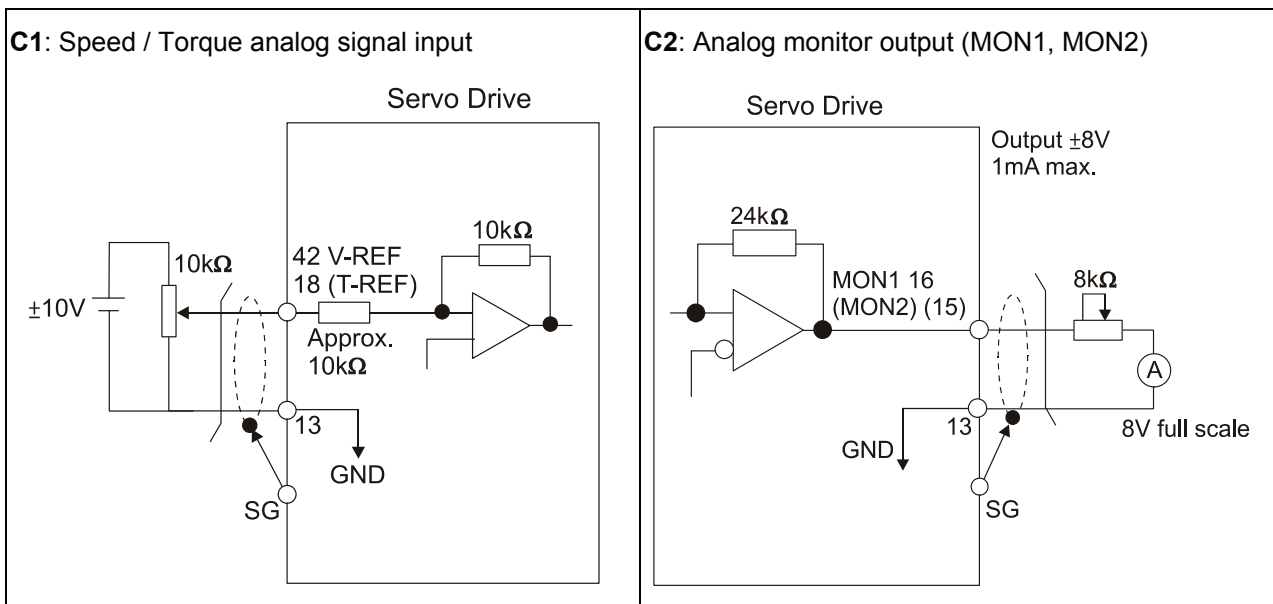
C1: Speed / Torque analog signal input

Servo Drive

$\pm$10V

10k$\Omega$

42 V-REF
18 (T-REF)

10k$\Omega$

Approx.
10k$\Omega$

13

GND

SG

C2: Analog monitor output (MON1, MON2)

Servo Drive

Output $\pm$8V
1mA max.

24k$\Omega$

MON1 16
(MON2) (15)

8k$\Omega$

A

13

8V full scale

GND

SG